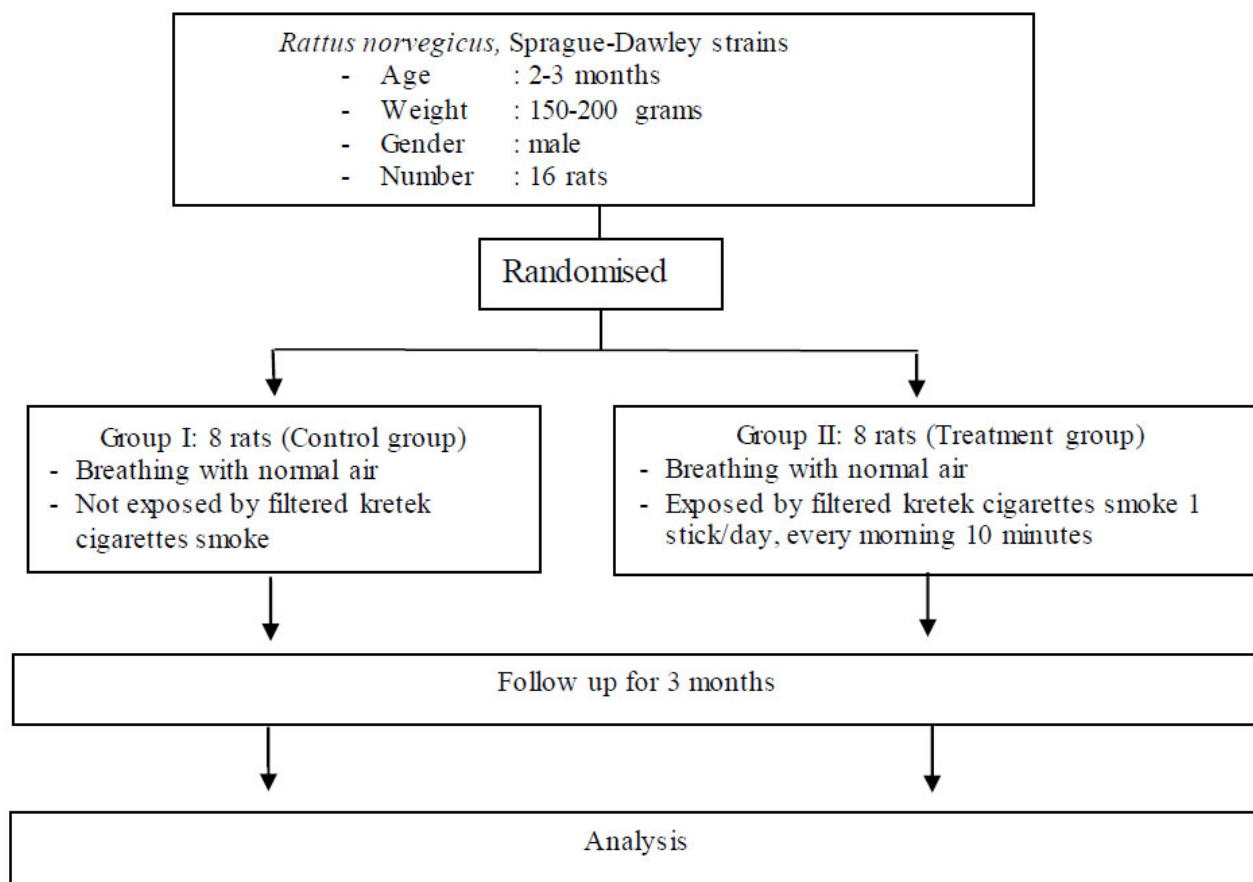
Rattus norvegicus, Sprague-Dawley strains
- Age : 2-3 months
- Weight : 150-200 grams
- Gender : male
- Number : 16 rats

Randomised

Group I: 8 rats (Control group)
- Breathing with normal air
- Not exposed by filtered kretek cigarettes smoke

Group II: 8 rats (Treatment group)
- Breathing with normal air
- Exposed by filtered kretek cigarettes smoke 1 stick/day, every morning 10 minutes

Follow up for 3 months

Analysis